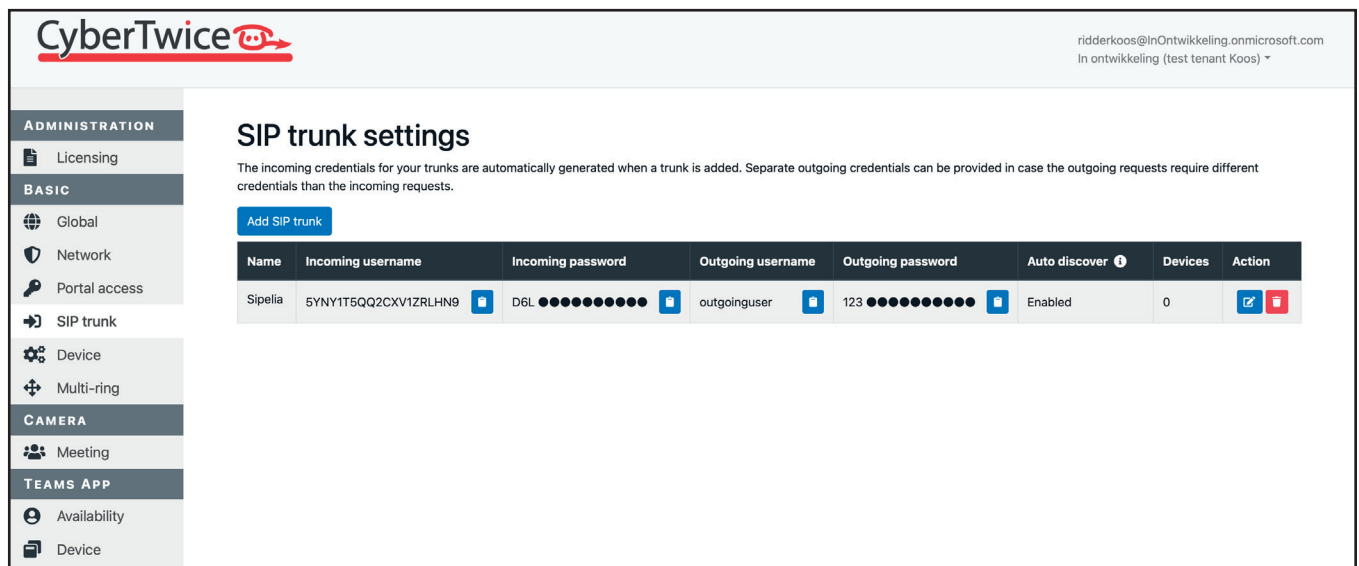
CyberTwice

ridderkoos@InOntwikkeling.onmicrosoft.com
In ontwikkeling (test tenant Koos)

ADMINISTRATION
Licensing
BASIC
Global
Network
Portal access
SIP trunk
Device
Multi-ring
CAMERA
Meeting
TEAMS APP
Availability
Device

SIP trunk settings

The incoming credentials for your trunks are automatically generated when a trunk is added. Separate outgoing credentials can be provided in case the outgoing requests require different credentials than the incoming requests.

Add SIP trunk

| Name | Incoming username | Incoming password | Outgoing username | Outgoing password | Auto discover | Devices | Action |
|---|---|---|---|---|---|---|---|
| Sipelia | 5YNY1T5QQ2CXV1ZRLHN9 | D6L ●●●●●●●●●● | outgoinguser | 123 ●●●●●●●●●● | Enabled | 0 | |